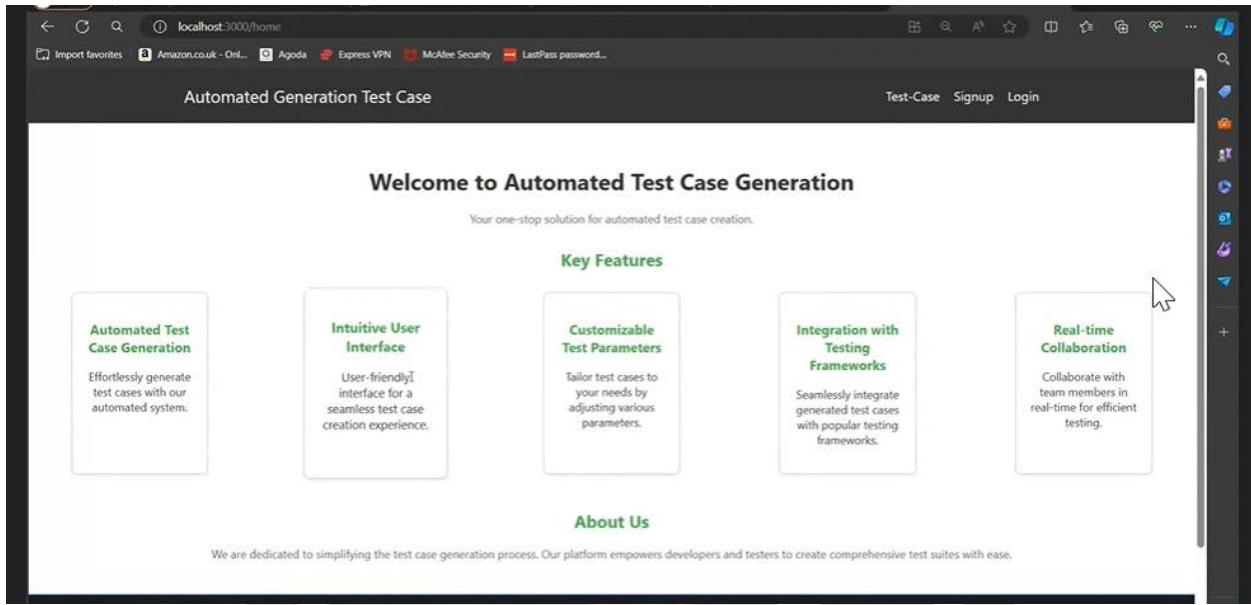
localhost:3000/home

Import favorites | Amazon.co.uk - Onl... Agoda Express VPN McAfee Security LastPass password...

Automated Generation Test Case

Test-Case Signup Login

Welcome to Automated Test Case Generation

Your one-stop solution for automated test case creation.

Key Features

Automated Test Case Generation

Effortlessly generate test cases with our automated system.

Intuitive User Interface

User-friendly interface for a seamless test case creation experience.

Customizable Test Parameters

Tailor test cases to your needs by adjusting various parameters.

Integration with Testing Frameworks

Seamlessly integrate generated test cases with popular testing frameworks.

Real-time Collaboration

Collaborate with team members in real-time for efficient testing.

About Us

We are dedicated to simplifying the test case generation process. Our platform empowers developers and testers to create comprehensive test suites with ease.